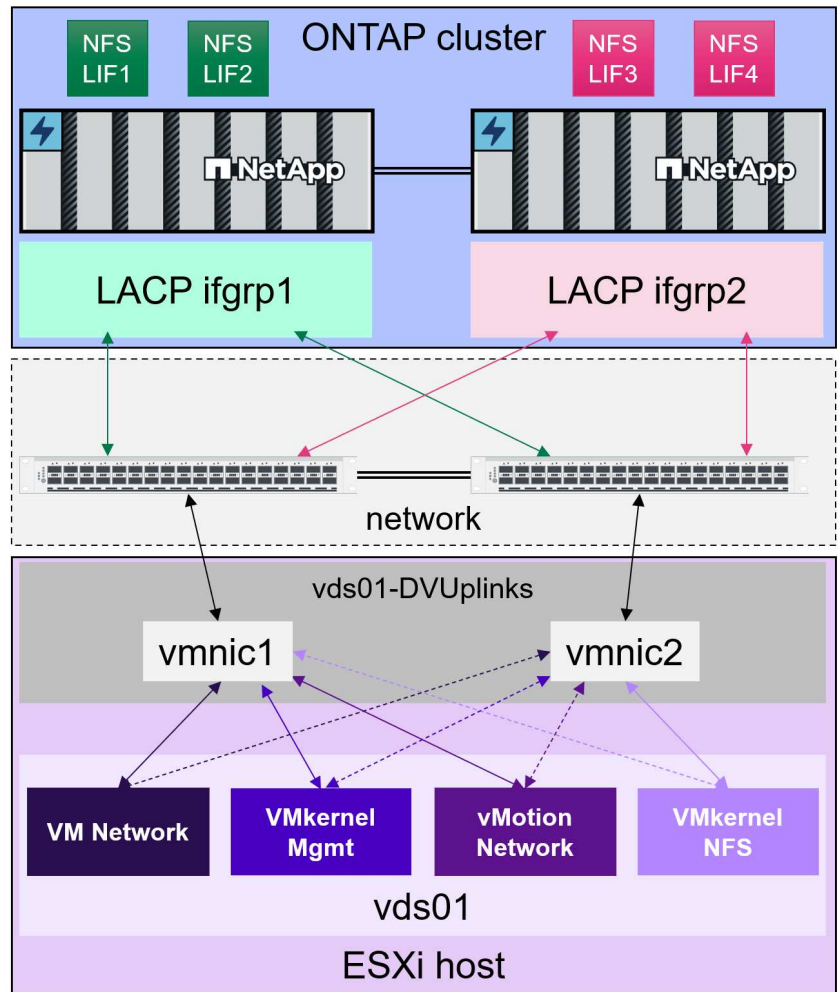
NFS LIF1

NFS LIF2

ONTAP cluster

NFS LIF3

NFS LIF4

NetApp

NetApp

LACP ifgrp1

LACP ifgrp2

network

vds01-DVUplinks

vmnic1

vmnic2

VM Network

VMkernel Mgmt

vMotion Network

VMkernel NFS

vds01

ESXi host